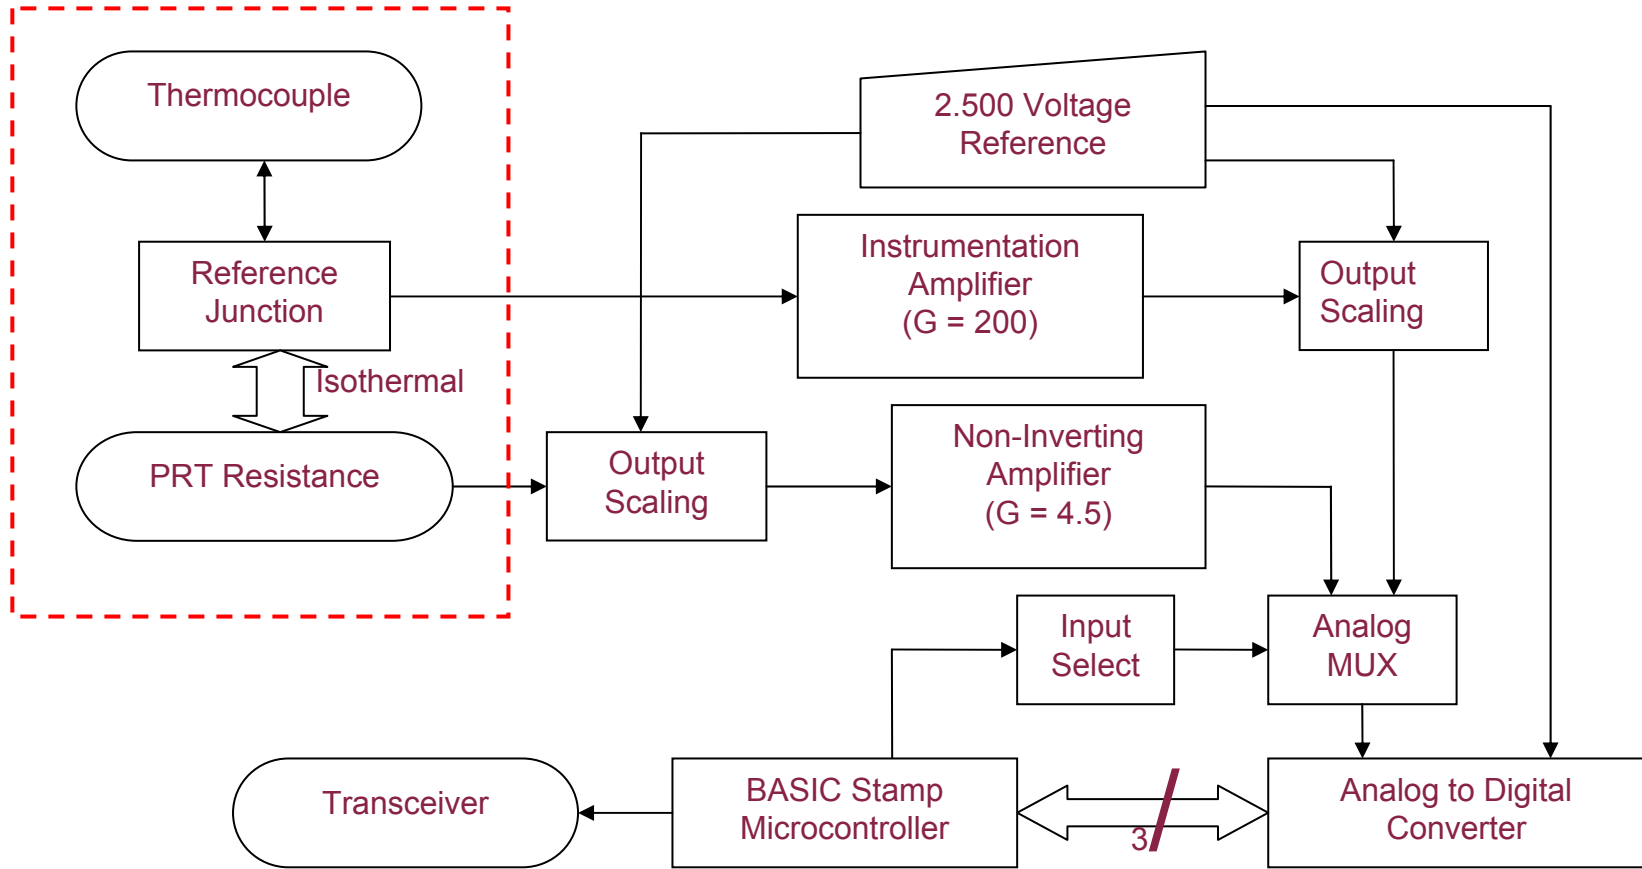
Thermocouple

Reference Junction

Isothermal

PRT Resistance

2.500 Voltage Reference

Instrumentation Amplifier (G = 200)

Output Scaling

Output Scaling

Non-Inverting Amplifier (G = 4.5)

Input Select

Analog MUX

Transceiver

BASIC Stamp Microcontroller

3

Analog to Digital Converter